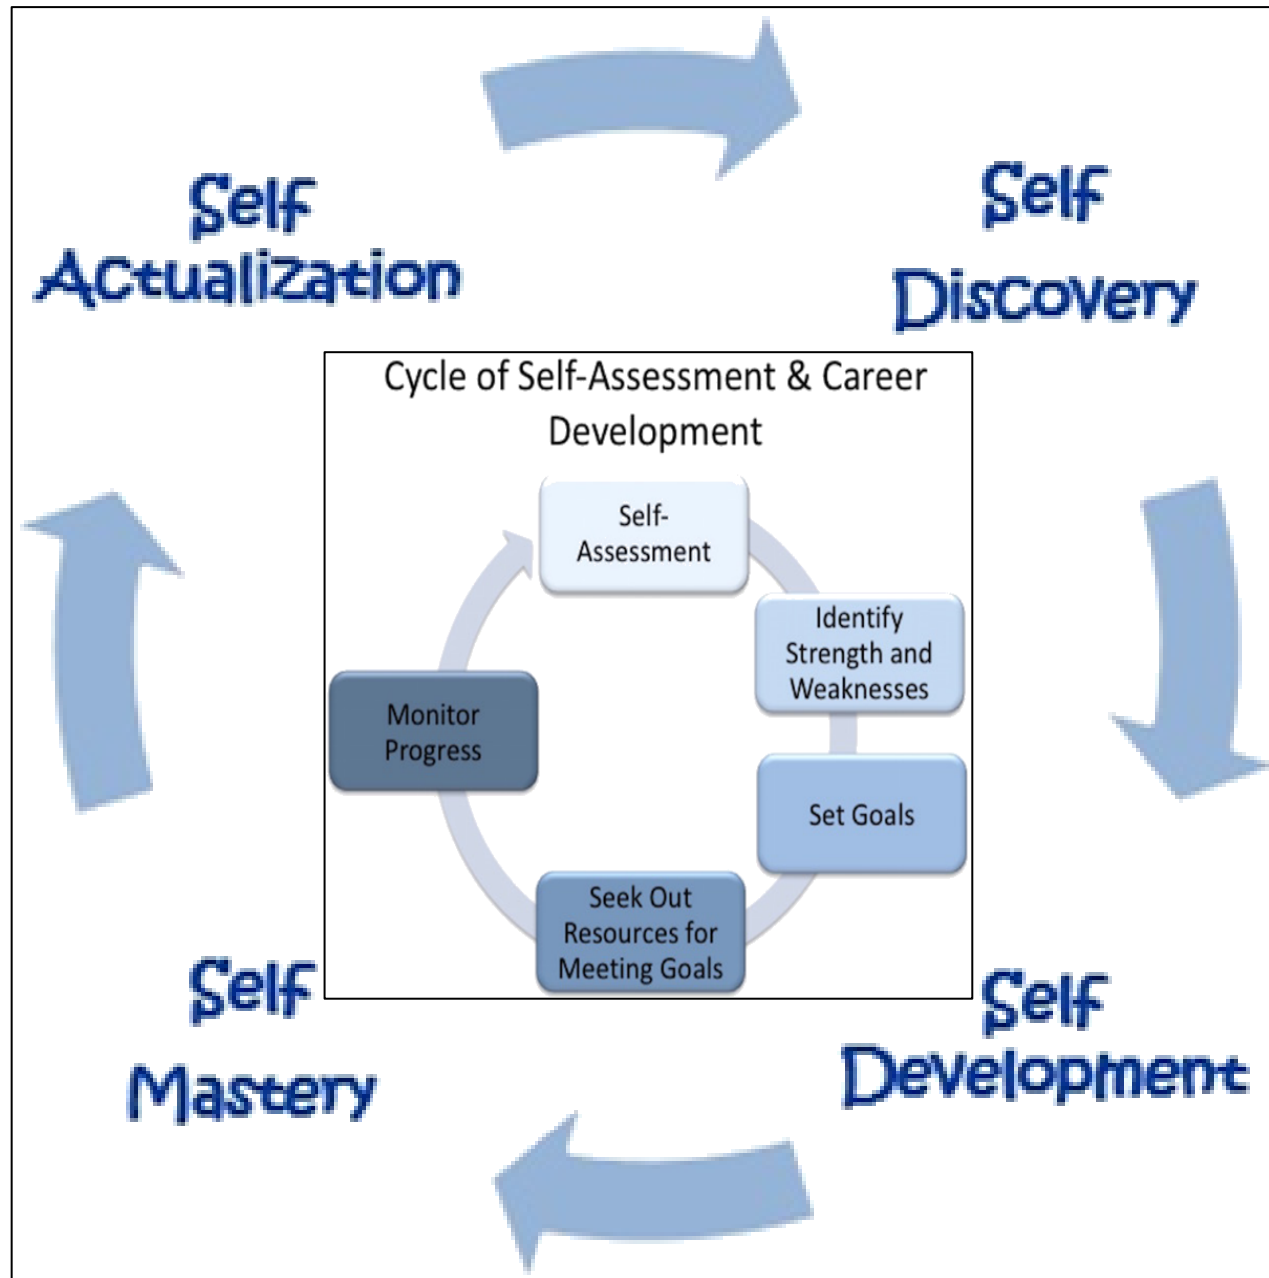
Self Actualization

Self Discovery

Cycle of Self-Assessment & Career Development

Self-Assessment

Identify Strength and Weaknesses

Set Goals

Seek Out Resources for Meeting Goals

Monitor Progress

Self Mastery

Self Development